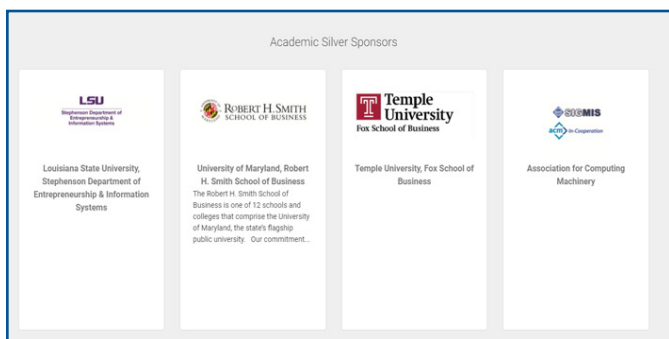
Academic Silver Sponsors

LSU
Stephenson Department of Entrepreneurship & Information Systems

Louisiana State University, Stephenson Department of Entrepreneurship & Information Systems

ROBERT H. SMITH
SCHOOL OF BUSINESS

University of Maryland, Robert H. Smith School of Business
The Robert H. Smith School of Business is one of 12 schools and colleges that comprise the University of Maryland, the state's flagship public university. Our commitment...

Temple University
Fox School of Business

Temple University, Fox School of Business

SIGMIS
acm In-Cooperation

Association for Computing Machinery